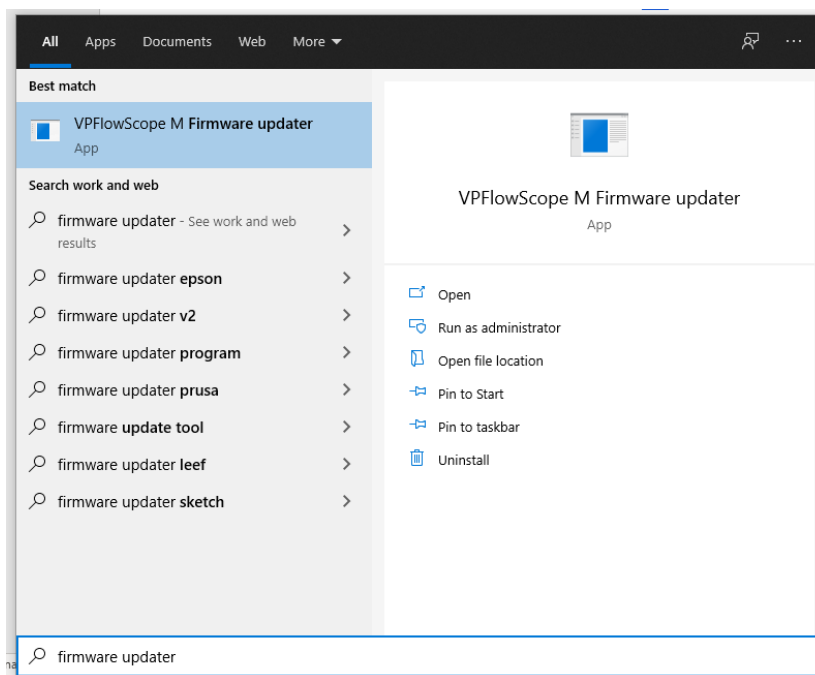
All Apps Documents Web More ▾ ···

Best match

VPFlowScope M Firmware updater
App

Search work and web

firmware updater - See work and web results

firmware updater epson

firmware updater v2

firmware updater program

firmware updater prusa

firmware update tool

firmware updater leef

firmware updater sketch

VPFlowScope M Firmware updater
App

Open

Run as administrator

Open file location

Pin to Start

Pin to taskbar

Uninstall

firmware updater